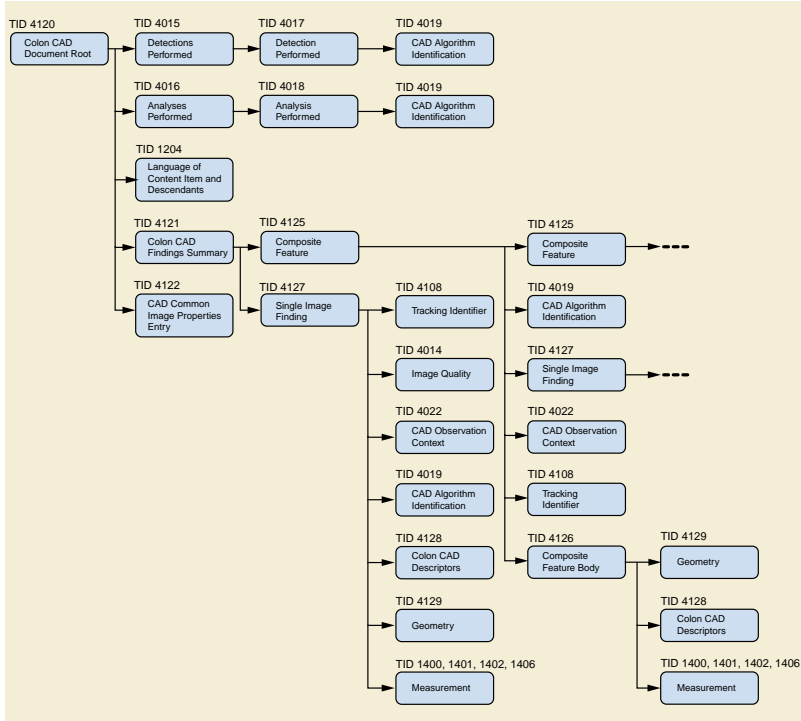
TID 4120
Colon CAD Document Root

TID 4015
Detections Performed

TID 4017
Detection Performed

TID 4019
CAD Algorithm Identification

TID 4016
Analyses Performed

TID 4018
Analysis Performed

TID 4019
CAD Algorithm Identification

TID 1204
Language of Content Item and Descendants

TID 4121
Colon CAD Findings Summary

TID 4125
Composite Feature

TID 4125
Composite Feature

TID 4122
CAD Common Image Properties Entry

TID 4127
Single Image Finding

TID 4108
Tracking Identifier

TID 4019
CAD Algorithm Identification

TID 4014
Image Quality

TID 4127
Single Image Finding

TID 4022
CAD Observation Context

TID 4022
CAD Observation Context

TID 4019
CAD Algorithm Identification

TID 4108
Tracking Identifier

TID 4128
Colon CAD Descriptors

TID 4126
Composite Feature Body

TID 4129
Geometry

TID 4128
Colon CAD Descriptors

TID 4129
Geometry

TID 1400, 1401, 1402, 1406
Measurement

TID 1400, 1401, 1402, 1406
Measurement